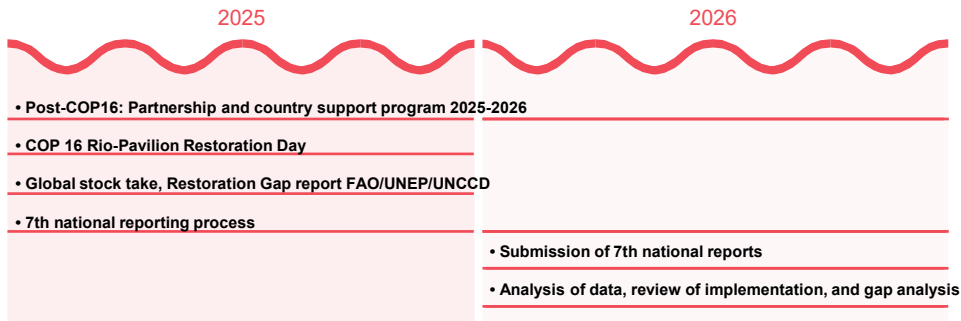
2025

2026

• Post-COP16: Partnership and country support program 2025-2026

• COP 16 Rio-Pavilion Restoration Day

• Global stock take, Restoration Gap report FAO/UNEP/UNCCD

• 7th national reporting process

• Submission of 7th national reports

• Analysis of data, review of implementation, and gap analysis